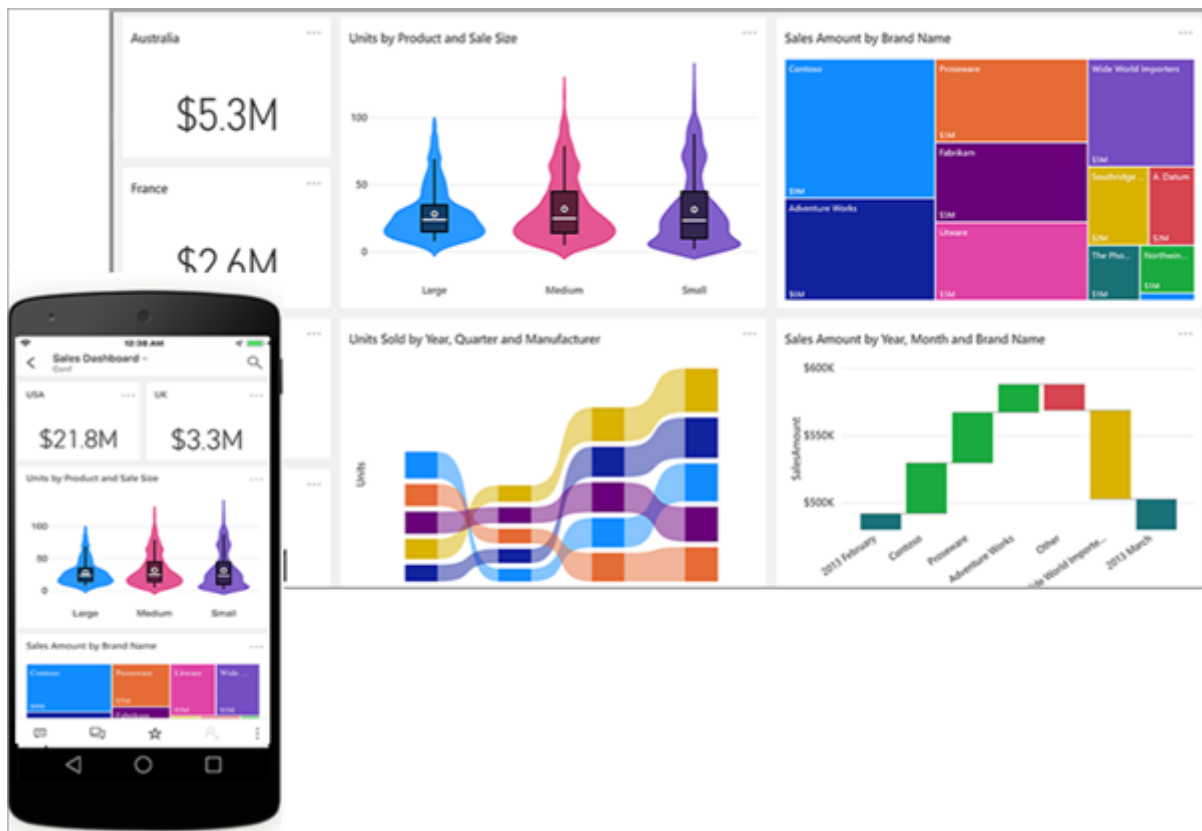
Australia

$5.3M

France

$2.6M

Units by Product and Sale Size

100

50

0

Large

Medium

Small

Sales Amount by Brand Name

Contoso

$1M

Proseware

$1M

Wide World Importers

$1M

Fabrikam

$1M

Adventure Works

$1M

Southridge

$1M

A. Datum

$1M

Litware

$1M

The Pho...

$1M

Northwin...

$1M

Units Sold by Year, Quarter and Manufacturer

Units

Sales Amount by Year, Month and Brand Name

$600K

$550K

$500K

SalesAmount

2013 February

Contoso

Proseware

Adventure Works

Other

ide World Importe...

2013 March

10:38 AM

Sales Dashboard

Conf

USA

$21.8M

UK

$3.3M

Units by Product and Sale Size

100

50

0

Large

Medium

Small

Sales Amount by Brand Name

Contoso

Proseware

Litware

Wide

Fabrikam